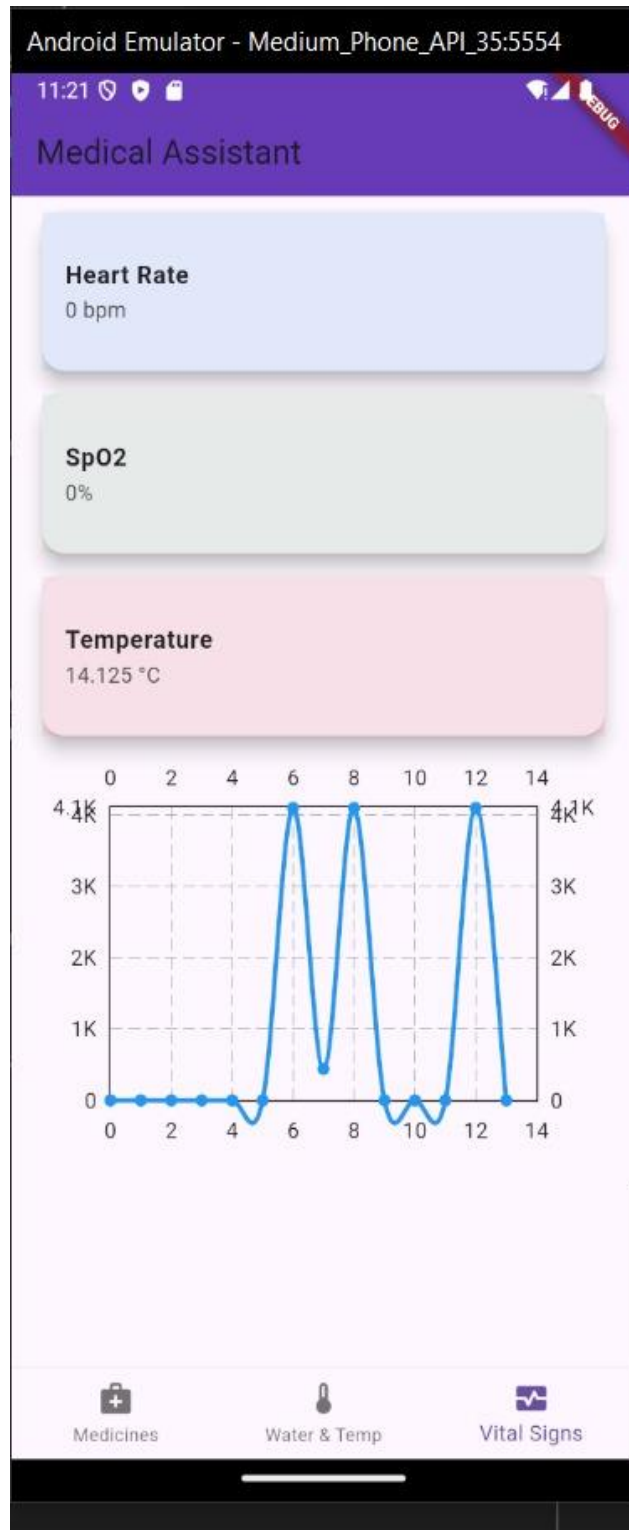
Android Emulator - Medium_Phone_API_35:5554

11:21

DEBUG

Medical Assistant

Heart Rate
0 bpm

SpO2
0%

Temperature
14.125 °C

0 2 4 6 8 10 12 14

4.1K 4K 3K 2K 1K 0

4.1K 4K 3K 2K 1K 0

0 2 4 6 8 10 12 14

Medicines

Water & Temp

Vital Signs